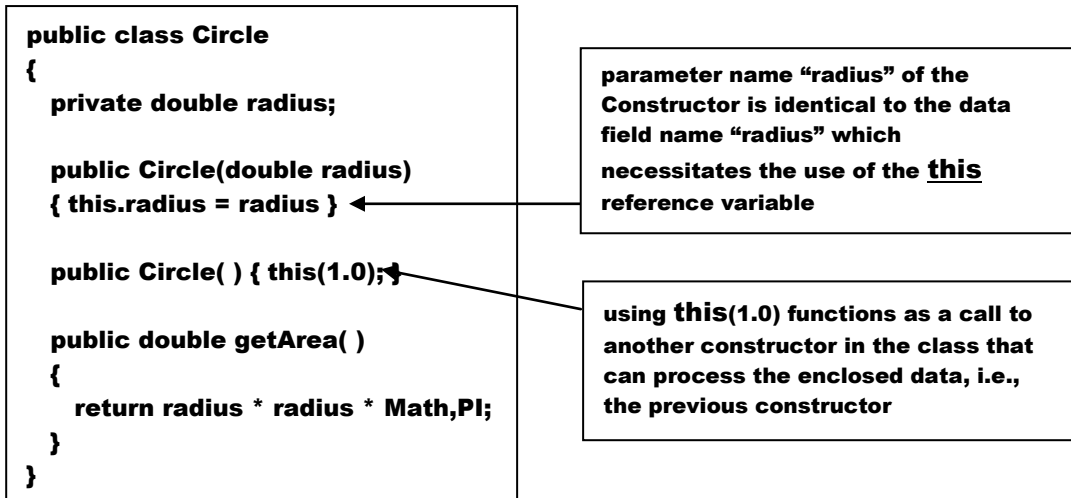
public class Circle
{
  private double radius;

  public Circle(double radius)
  { this.radius = radius }

  public Circle( ) { this(1.0); }

  public double getArea( )
  {
    return radius * radius * Math,PI;
  }
}

parameter name “radius” of the Constructor is identical to the data field name “radius” which necessitates the use of the this reference variable

using this(1.0) functions as a call to another constructor in the class that can process the enclosed data, i.e., the previous constructor